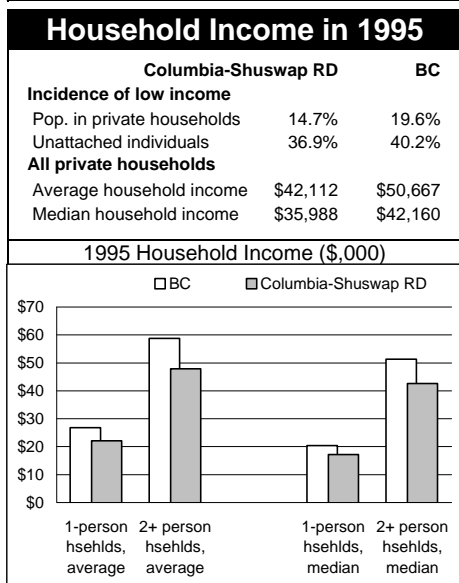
Household Income in 1995

| | Columbia-Shuswap RD | BC |
|---|---|---|
| **Incidence of low income** | | |
| Pop. in private households | 14.7% | 19.6% |
| Unattached individuals | 36.9% | 40.2% |
| **All private households** | | |
| Average household income | \$42,112 | \$50,667 |
| Median household income | \$35,988 | \$42,160 |

1995 Household Income (\$,000)

BC
Columbia-Shuswap RD

\$70
\$60
\$50
\$40
\$30
\$20
\$10
\$0

1-person hsehlds, average
2+ person hsehlds, average
1-person hsehlds, median
2+ person hsehlds, median